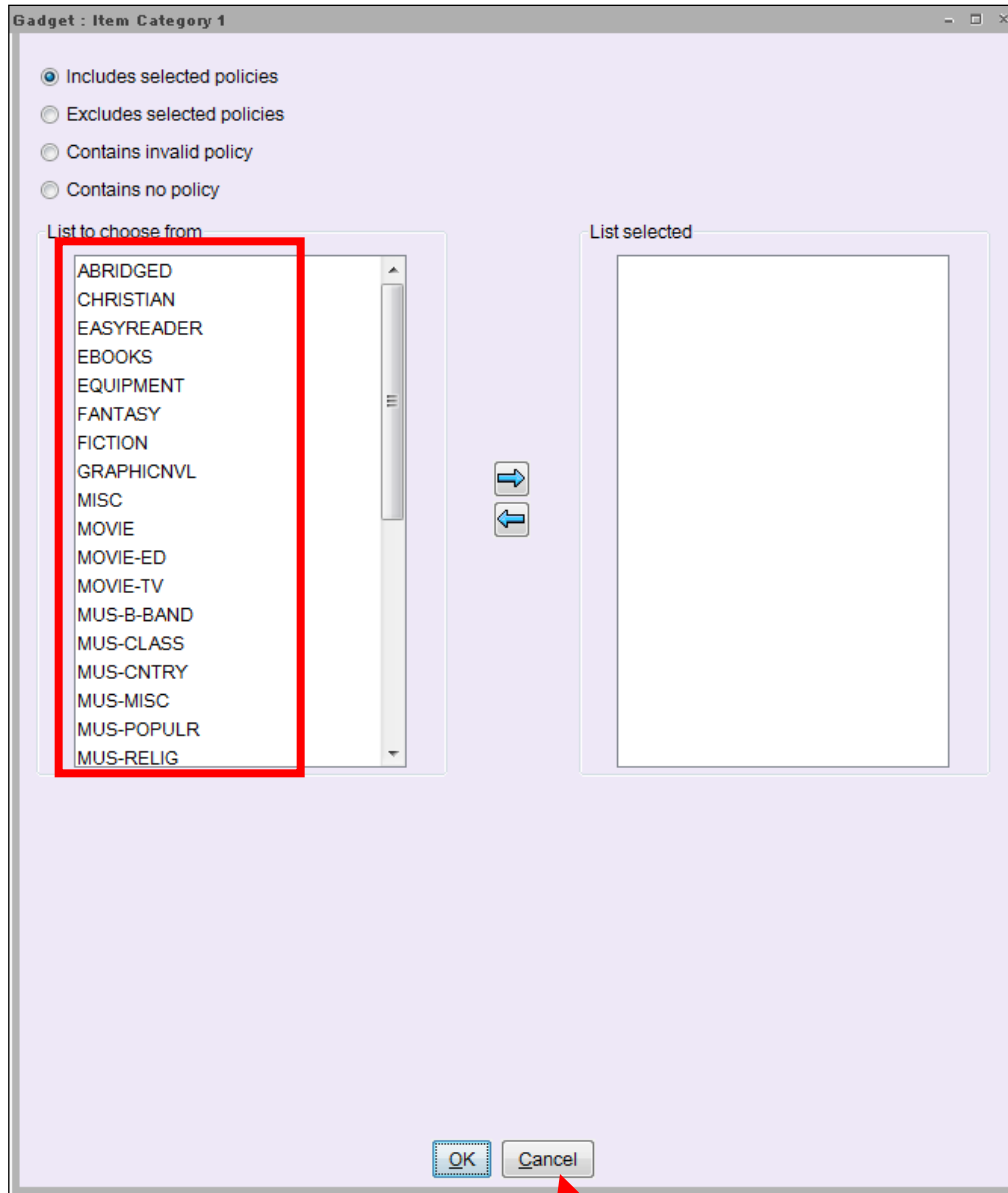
Gadget : Item Category 1

Includes selected policies
Excludes selected policies
Contains invalid policy
Contains no policy

List to choose from
ABRIDGED
CHRISTIAN
EASYREADER
EBOOKS
EQUIPMENT
FANTASY
FICTION
GRAPHICNVL
MISC
MOVIE
MOVIE-ED
MOVIE-TV
MUS-B-BAND
MUS-CLASS
MUS-CNTRY
MUS-MISC
MUS-POPULR
MUS-RELIG

List selected

OK
Cancel